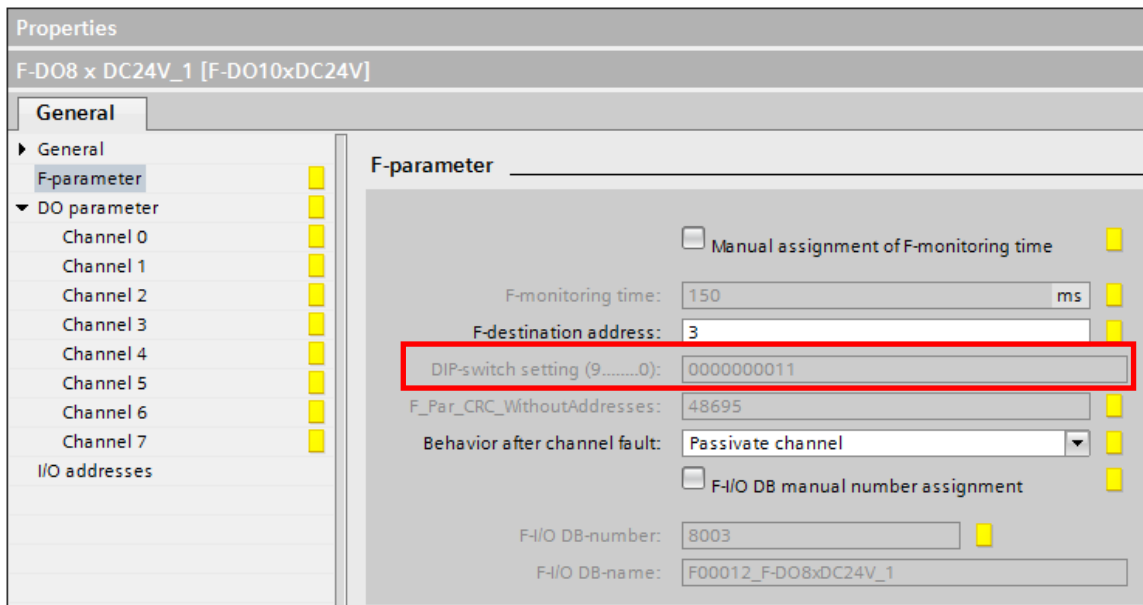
Properties

F-DO8 x DC24V_1 [F-DO10xDC24V]

General

General
F-parameter
DO parameter
Channel 0
Channel 1
Channel 2
Channel 3
Channel 4
Channel 5
Channel 6
Channel 7
I/O addresses

F-parameter

Manual assignment of F-monitoring time

F-monitoring time: 150 ms

F-destination address: 3

DIP-switch setting (9........0): 0000000011

F_Par_CRC_WithoutAddresses: 48695

Behavior after channel fault: Passivate channel

F-I/O DB manual number assignment

F-I/O DB-number: 8003

F-I/O DB-name: F00012_F-DO8xDC24V_1